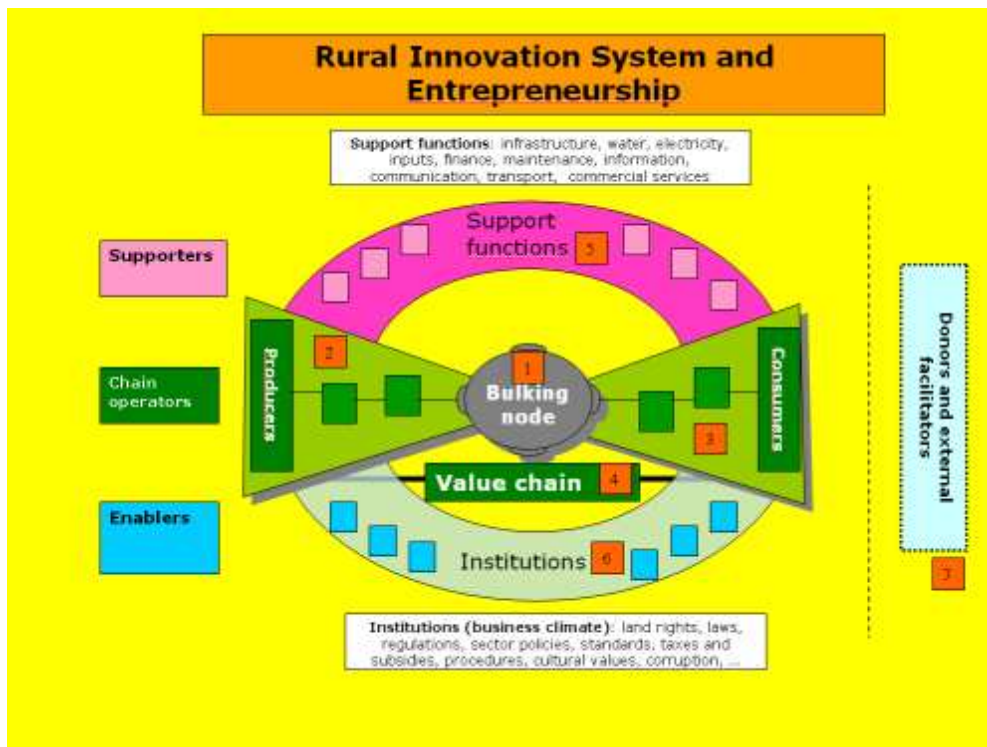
Rural Innovation System and Entrepreneurship

Support functions: infrastructure, water, electricity, inputs, finance, maintenance, information, communication, transport, commercial services

Support functions 5

Supporters

Chain operators

Enablers

Producers

2

1

Bulking node

Consumers

3

Value chain 4

Institutions 6

Donors and external facilitators

7

Institutions (business climate): land rights, laws, regulations, sector policies, standards, taxes and subsidies, procedures, cultural values, corruption, ...